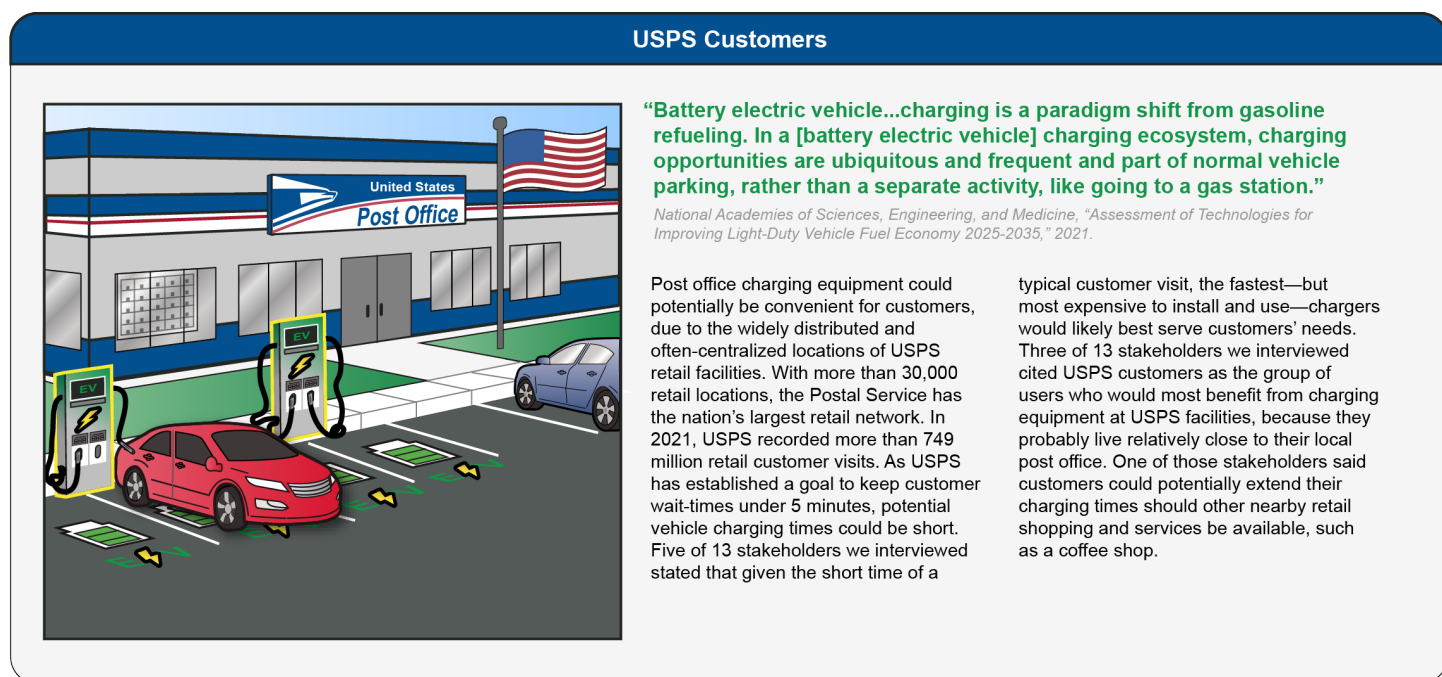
USPS Customers

United States
Post Office

EV

EV

EV

EV

“Battery electric vehicle...charging is a paradigm shift from gasoline refueling. In a [battery electric vehicle] charging ecosystem, charging opportunities are ubiquitous and frequent and part of normal vehicle parking, rather than a separate activity, like going to a gas station.”

National Academies of Sciences, Engineering, and Medicine, “Assessment of Technologies for Improving Light-Duty Vehicle Fuel Economy 2025-2035,” 2021.

Post office charging equipment could potentially be convenient for customers, due to the widely distributed and often-centralized locations of USPS retail facilities. With more than 30,000 retail locations, the Postal Service has the nation’s largest retail network. In 2021, USPS recorded more than 749 million retail customer visits. As USPS has established a goal to keep customer wait-times under 5 minutes, potential vehicle charging times could be short. Five of 13 stakeholders we interviewed stated that given the short time of a typical customer visit, the fastest—but most expensive to install and use—chargers would likely best serve customers’ needs. Three of 13 stakeholders we interviewed cited USPS customers as the group of users who would most benefit from charging equipment at USPS facilities, because they probably live relatively close to their local post office. One of those stakeholders said customers could potentially extend their charging times should other nearby retail shopping and services be available, such as a coffee shop.